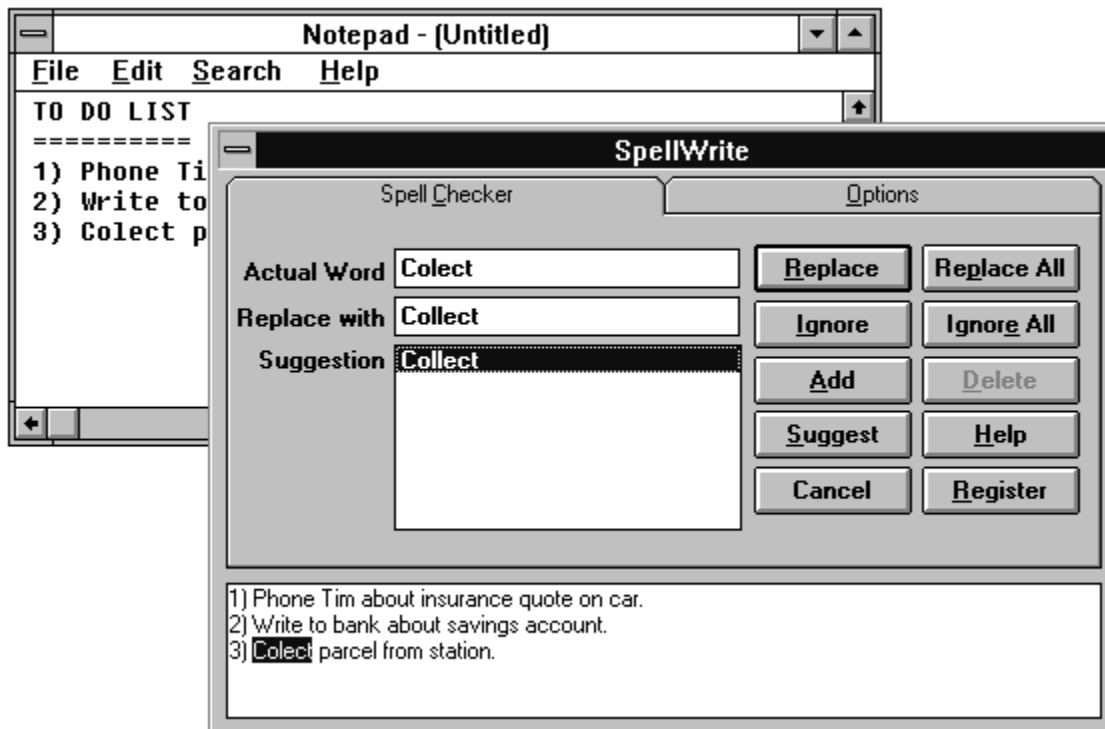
Notepad - (Untitled)
File Edit Search Help
TO DO LIST
==========
1) Phone Ti
2) Write to
3) Colect p

SpellWrite
Spell Checker
Options
Actual Word Colect
Replace with Collect
Suggestion Collect
Replace
Replace All
Ignore
Ignore All
Add
Delete
Suggest
Help
Cancel
Register

1) Phone Tim about insurance quote on car.
2) Write to bank about savings account.
3) Colect parcel from station.